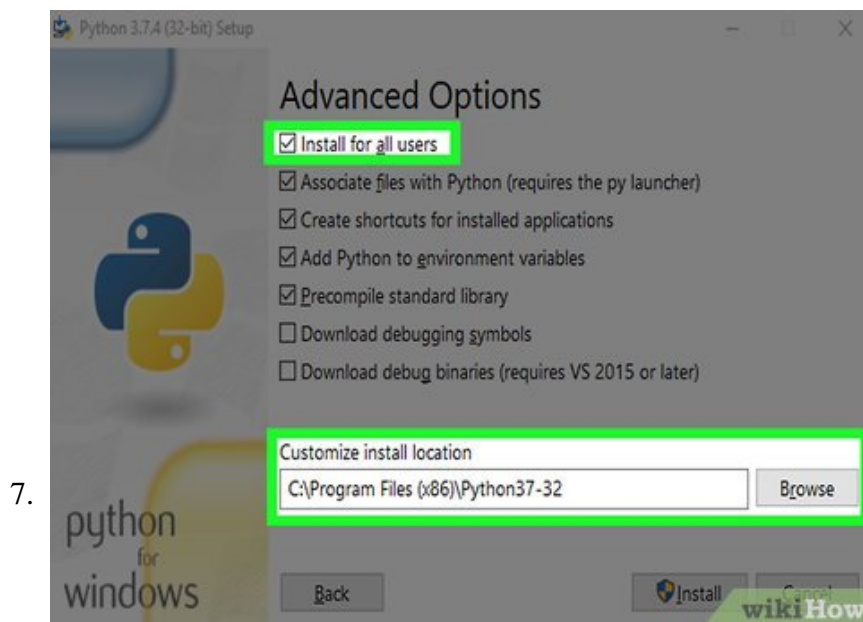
Python 3.7.4 (32-bit) Setup

Advanced Options

☑ Install for all users
☑ Associate files with Python (requires the py launcher)
☑ Create shortcuts for installed applications
☑ Add Python to environment variables
☑ Precompile standard library
☐ Download debugging symbols
☐ Download debug binaries (requires VS 2015 or later)

Customize install location

C:\Program Files (x86)\Python37-32

Browse

7.

python for windows

Back

Install

Cancel

wikiHow